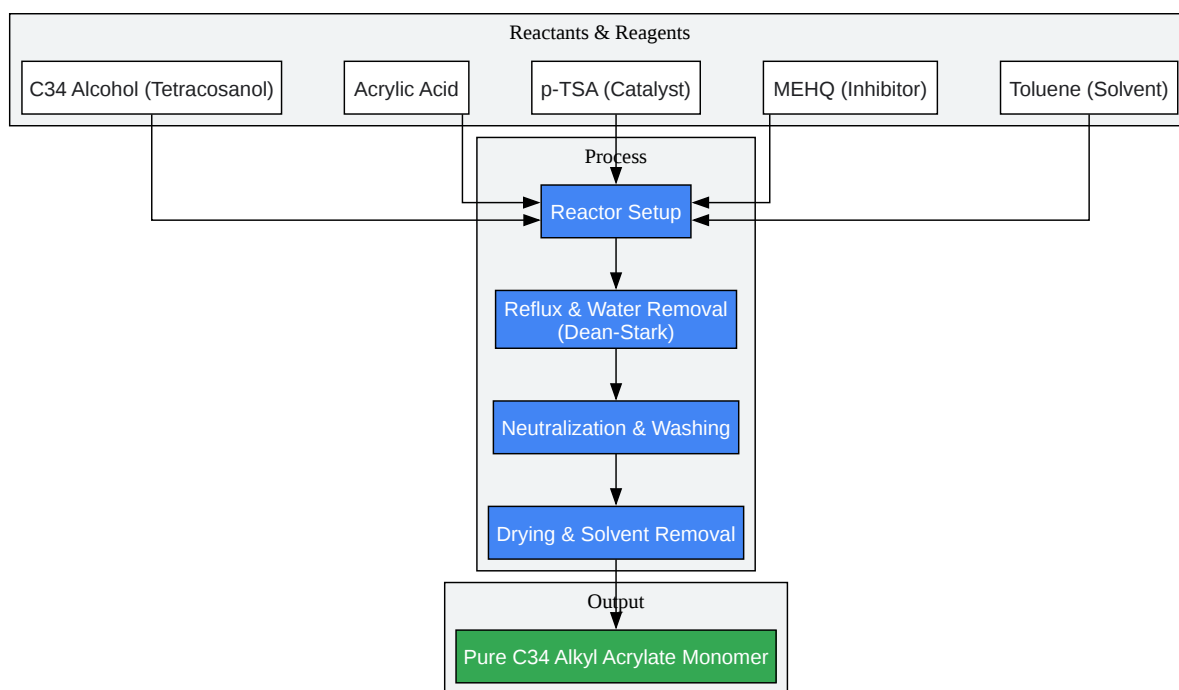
Reactants & Reagents

C34 Alcohol (Tetracosanol)

Acrylic Acid

p-TSA (Catalyst)

MEHQ (Inhibitor)

Toluene (Solvent)

Process

Reactor Setup

Reflux & Water Removal (Dean-Stark)

Neutralization & Washing

Drying & Solvent Removal

Output

Pure C34 Alkyl Acrylate Monomer